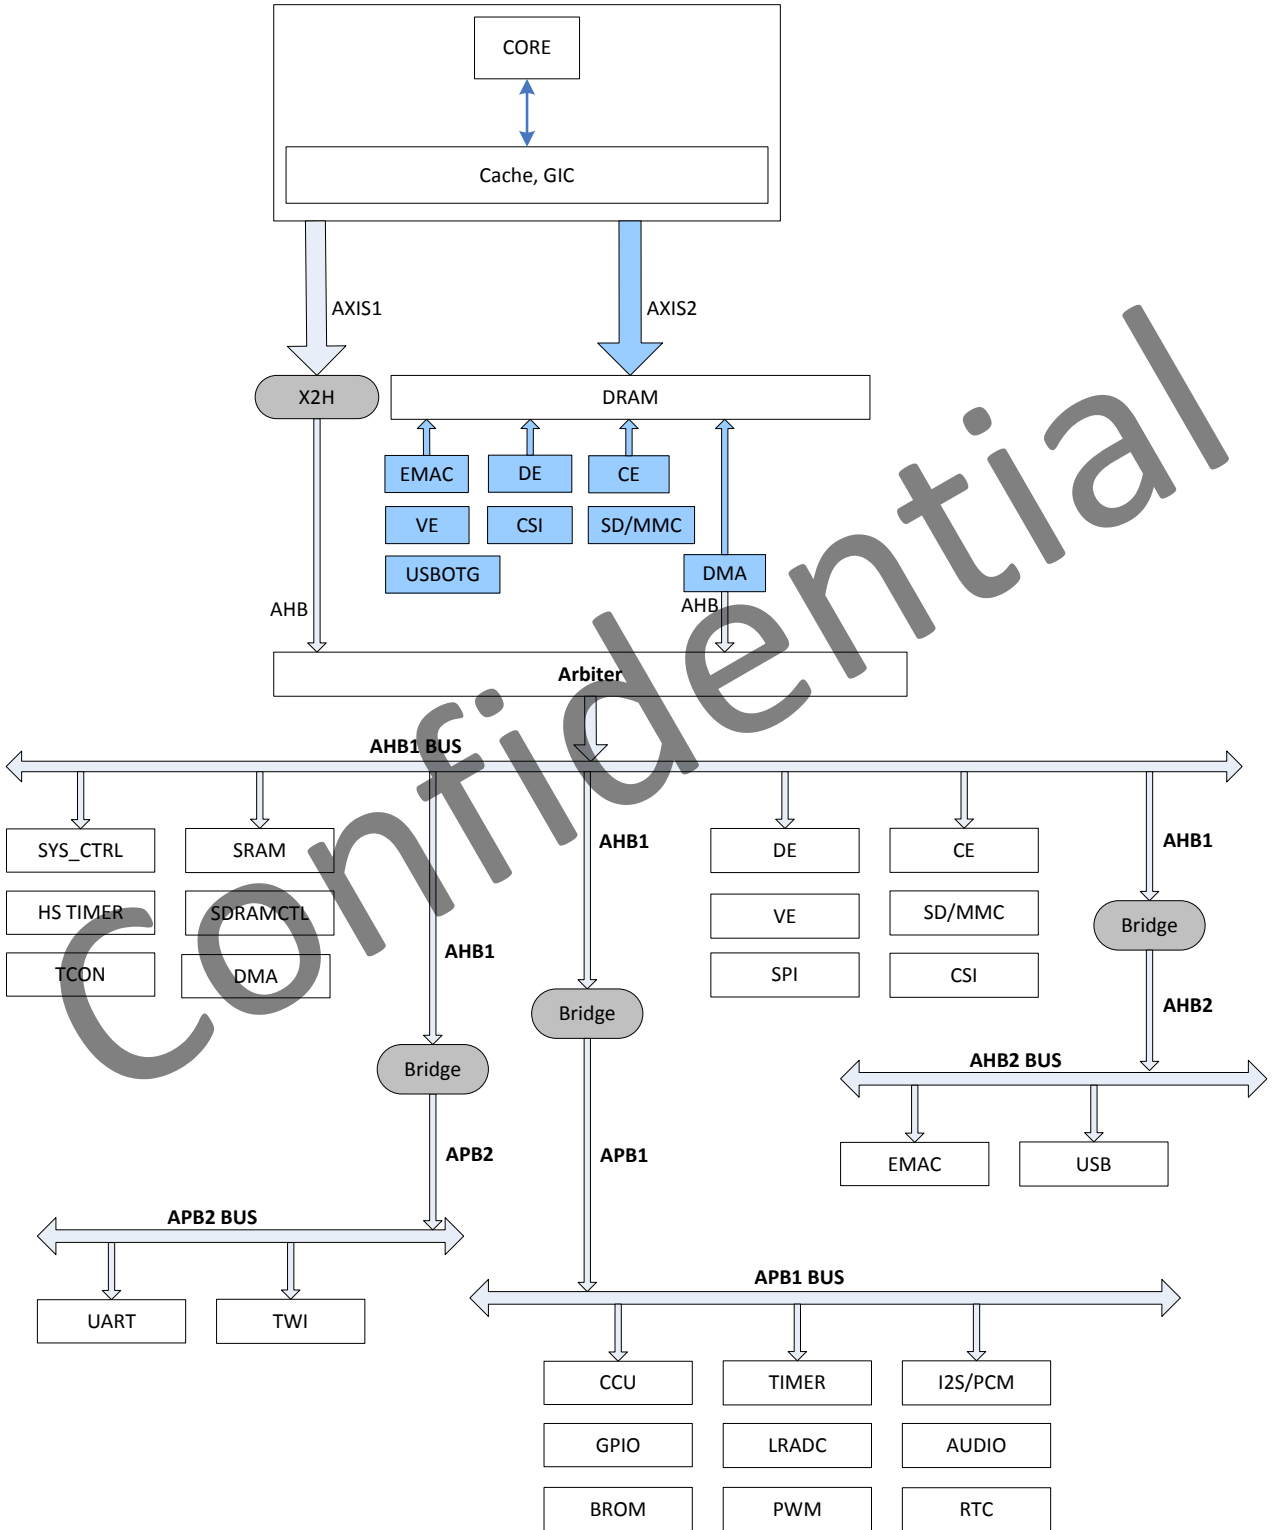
CORE

Cache, GIC

AXIS1

AXIS2

X2H

DRAM

EMAC
DE
CE
VE
CSI
SD/MMC
USBOTG
DMA

AHB
AHB

Arbiter

AHB1 BUS

SYS_CTRL
SRAM
HS TIMER
SDRAMCTL
TCON
DMA

AHB1
AHB1

DE
CE
VE
SD/MMC
SPI
CSI

AHB1
Bridge
AHB2

Bridge
Bridge

AHB2 BUS

EMAC
USB

APB2
APB1

APB2 BUS

UART
TWI

APB1 BUS

CCU
TIMER
I2S/PCM
GPIO
LRADC
AUDIO
BROM
PWM
RTC

Confidential